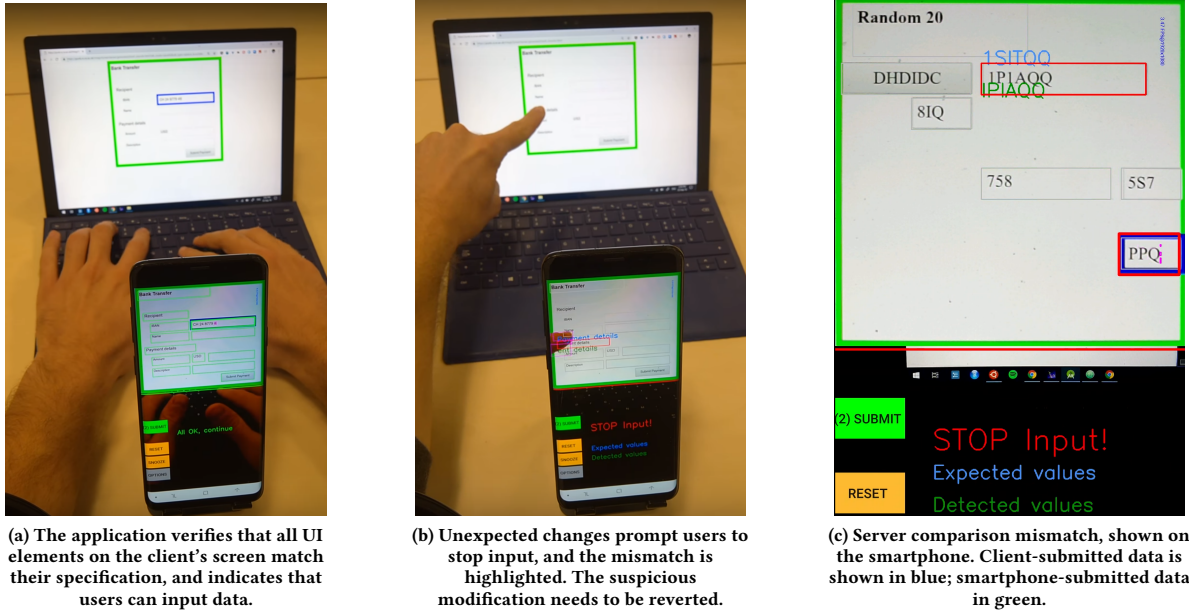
Bank Transfer

Recipient

IBAN

CH 54 8773 98

Name

Payment details

Amount

CHF

Description

Submit Payment

Bank Transfer

Recipient

Payment details

Bank Transfer

Recipient

IBAN

CH 54 8773 98

Name

Payment details

Amount

CHF

Description

Submit Payment

(2) SUBMIT

All OK, continue

RESET

OPTIONS

Bank Transfer

Recipient

Name

Payment details

details

CHF

Description

Submit Payment

(2) SUBMIT

STOP Input!

RESET

Expected values

Detected values

OPTIONS

Random 20

DHDIDC

1SITQQ

1P1AQQ

IPIAQQ

8IQ

758

5S7

PPQ

(2) SUBMIT

STOP Input!

Expected values

RESET

Detected values

(a) The application verifies that all UI elements on the client's screen match their specification, and indicates that users can input data.

(b) Unexpected changes prompt users to stop input, and the mismatch is highlighted. The suspicious modification needs to be reverted.

(c) Server comparison mismatch, shown on the smartphone. Client-submitted data is shown in blue; smartphone-submitted data in green.